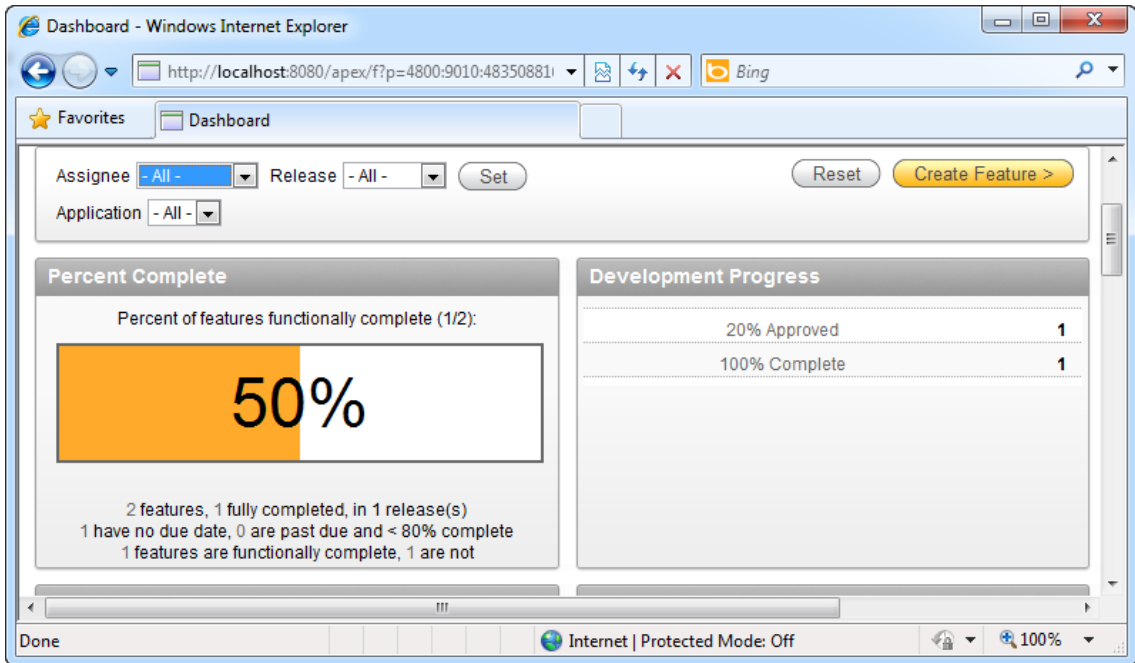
Dashboard - Windows Internet Explorer

http://localhost:8080/apex/f?p=4800:9010:48350881

Bing

Favorites

Dashboard

Assignee - All -

Release - All -

Set

Reset

Create Feature >

Application - All -

Percent Complete

Percent of features functionally complete (1/2):

50%

2 features, 1 fully completed, in 1 release(s)
1 have no due date, 0 are past due and < 80% complete
1 features are functionally complete, 1 are not

Development Progress

| | |
|---|---|
| 20% Approved | 1 |
| 100% Complete | 1 |

Done

Internet | Protected Mode: Off

100%